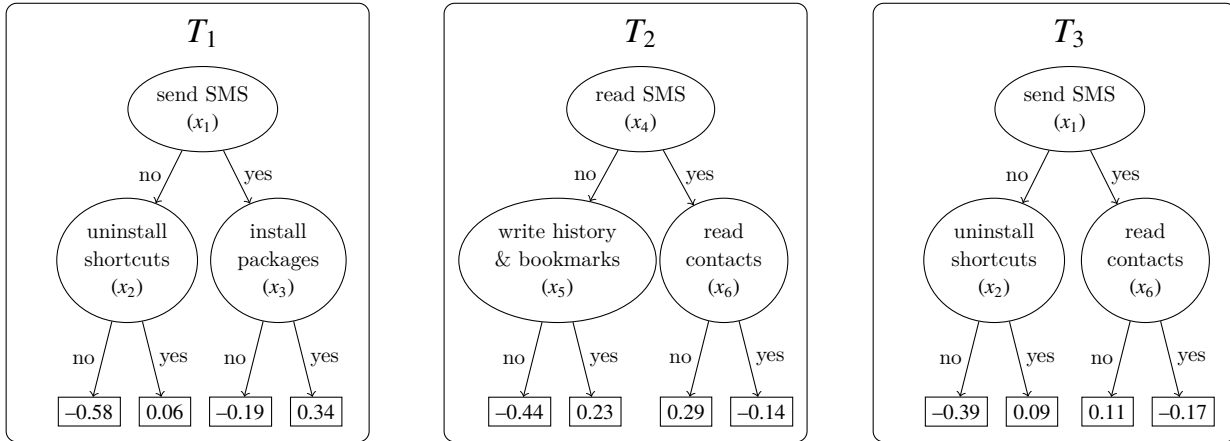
$T_1$

send SMS ($x_1$)

no yes

uninstall shortcuts ($x_2$)

install packages ($x_3$)

no yes no yes

–0.58 0.06 –0.19 0.34

$T_2$

read SMS ($x_4$)

no yes

write history & bookmarks ($x_5$)

read contacts ($x_6$)

no yes no yes

–0.44 0.23 0.29 –0.14

$T_3$

send SMS ($x_1$)

no yes

uninstall shortcuts ($x_2$)

read contacts ($x_6$)

no yes no yes

–0.39 0.09 0.11 –0.17